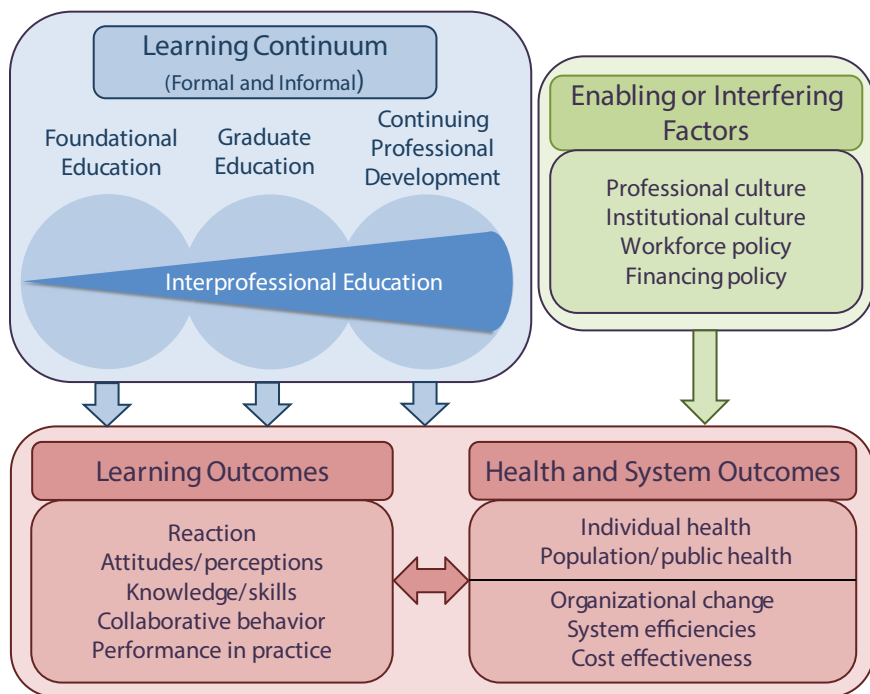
Learning Continuum
(Formal and Informal)

Foundational Education

Graduate Education

Continuing Professional Development

Interprofessional Education

Enabling or Interfering Factors

Professional culture
Institutional culture
Workforce policy
Financing policy

Learning Outcomes

Reaction
Attitudes/perceptions
Knowledge/skills
Collaborative behavior
Performance in practice

Health and System Outcomes

Individual health
Population/public health

Organizational change
System efficiencies
Cost effectiveness